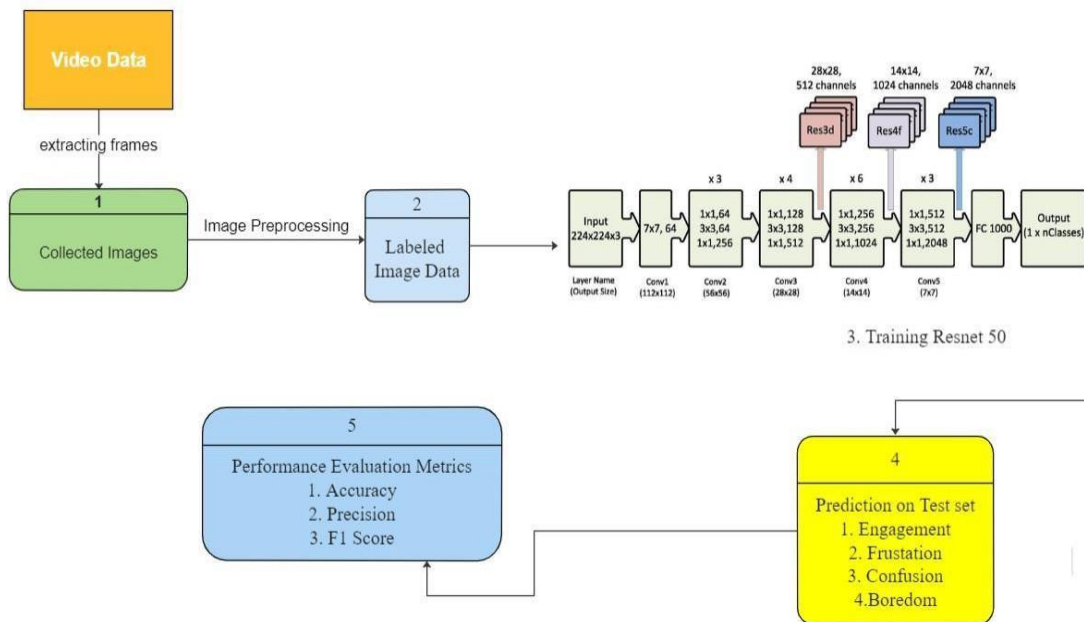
Video Data

extracting frames

1

Collected Images

Image Preprocessing

2

Labeled Image Data

28x28, 512 channels

Res3d

14x14, 1024 channels

Res4f

7x7, 2048 channels

Res5c

Input 224x224x3

7x7, 64

x 3

1x1,64
3x3,64
1x1,256

x 4

1x1,128
3x3,128
1x1,512

x 6

1x1,256
3x3,256
1x1,1024

x 3

1x1,512
3x3,512
1x1,2048

FC 1000

Output (1 x nClasses)

Layer Name (Output Size)

Conv1 (112x112)

Conv2 (56x56)

Conv3 (28x28)

Conv4 (14x14)

Conv5 (7x7)

3. Training Resnet 50

5

Performance Evaluation Metrics
1. Accuracy
2. Precision
3. F1 Score

4

Prediction on Test set
1. Engagement
2. Frustation
3. Confusion
4.Boredom